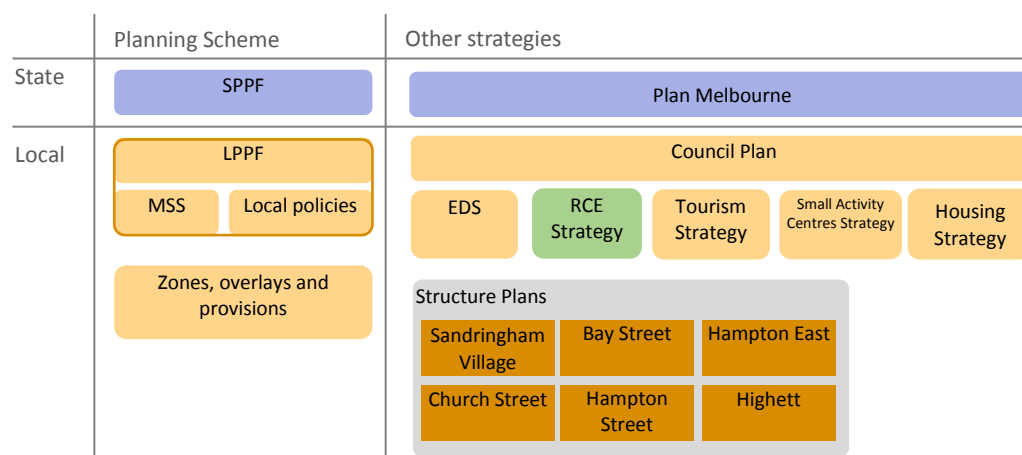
| | Planning Scheme | Other strategies |
|---|---|---|
| State | SPPF | Plan Melbourne |
| Local | LPPF<br>MSS<br>Local policies<br>Zones, overlays and provisions | Council Plan<br>EDS<br>RCE Strategy<br>Tourism Strategy<br>Small Activity Centres Strategy<br>Housing Strategy<br>Structure Plans<br>Sandringham Village<br>Bay Street<br>Hampton East<br>Church Street<br>Hampton Street<br>Highett |